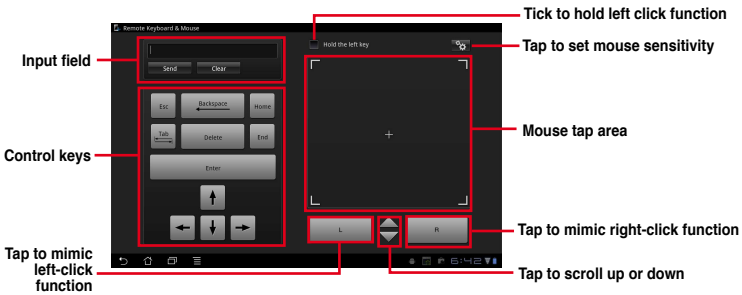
Remote Keyboard & Mouse

Tick to hold left click function

Hold the left key

Tap to set mouse sensitivity

Input field

Send

Clear

Esc

Backspace

Home

Tab

Delete

End

Enter

Control keys

Mouse tap area

L

R

Tap to mimic right-click function

Tap to mimic left-click function

6:42

Tap to scroll up or down